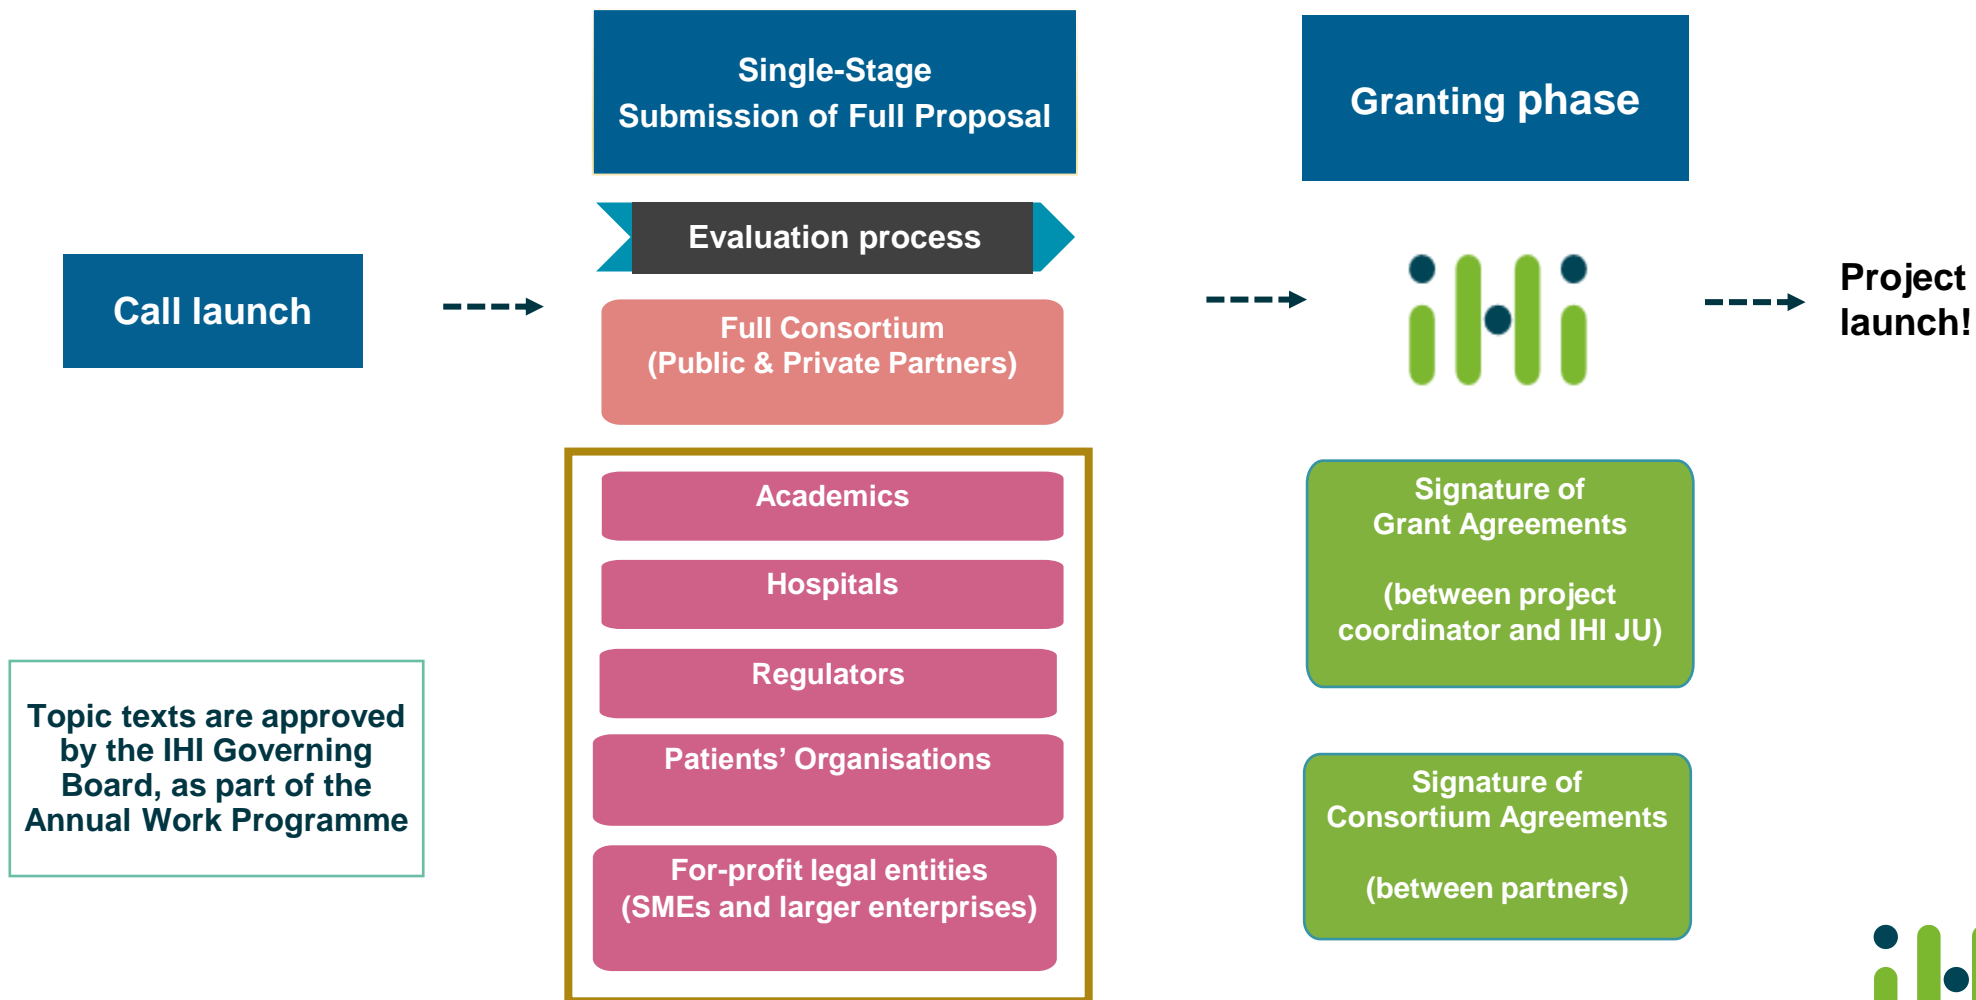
Single-Stage
Submission of Full Proposal

Granting phase

Evaluation process

Call launch

Full Consortium
(Public & Private Partners)

Project launch!

Academics

Hospitals

Regulators

Patients' Organisations

For-profit legal entities
(SMEs and larger enterprises)

Signature of
Grant Agreements

(between project coordinator and IHI JU)

Signature of
Consortium Agreements

(between partners)

Topic texts are approved by the IHI Governing Board, as part of the Annual Work Programme